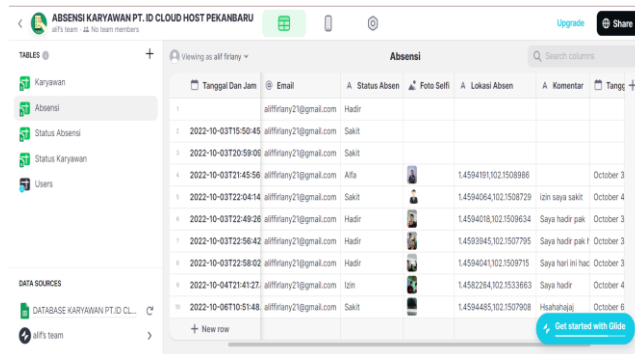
ABSENSI KARYAWAN PT. ID CLOUD HOST PEKANBARU
alif's team · No team members

Upgrade
Share

TABLES
+
Karyawan
Absensi
Status Absensi
Status Karyawan
Users

DATA SOURCES
DATABASE KARYAWAN PT.ID CL...
alif's team

Viewing as alif firiany
Absensi
Search columns

| | Tanggal Dan Jam | Email | Status Absen | Foto Selfi | Lokasi Absen | Komentar | Tangg |
|---|---|---|---|---|---|---|---|
| 1 | | alifffirlany21@gmail.com | Hadir | | | | |
| 2 | 2022-10-03T15:50:45 | alifffirlany21@gmail.com | Sakit | | | | |
| 3 | 2022-10-03T20:59:09 | alifffirlany21@gmail.com | Sakit | | | | |
| 4 | 2022-10-03T21:45:56 | alifffirlany21@gmail.com | Alfa | | 1.4594191,102.1508986 | | October 3 |
| 5 | 2022-10-03T22:04:14 | alifffirlany21@gmail.com | Sakit | | 1.4594064,102.1508729 | izin saya sakit | October 3 |
| 6 | 2022-10-03T22:49:26 | alifffirlany21@gmail.com | Hadir | | 1.4594018,102.1509634 | Saya hadir pak | October 3 |
| 7 | 2022-10-03T22:56:42 | alifffirlany21@gmail.com | Hadir | | 1.4593945,102.1507795 | Saya hadir pak I | October 3 |
| 8 | 2022-10-03T22:58:02 | alifffirlany21@gmail.com | Hadir | | 1.4594041,102.1509715 | Saya hari ini hac | October 3 |
| 9 | 2022-10-04T21:41:27 | alifffirlany21@gmail.com | Izin | | 1.4582264,102.1533663 | Saya hadir | October 4 |
| 10 | 2022-10-06T10:51:48 | alifffirlany21@gmail.com | Hadir | | 1.4594485,102.1507908 | Hsahahajaj | October 6 |

+ New row

Get started with Glide